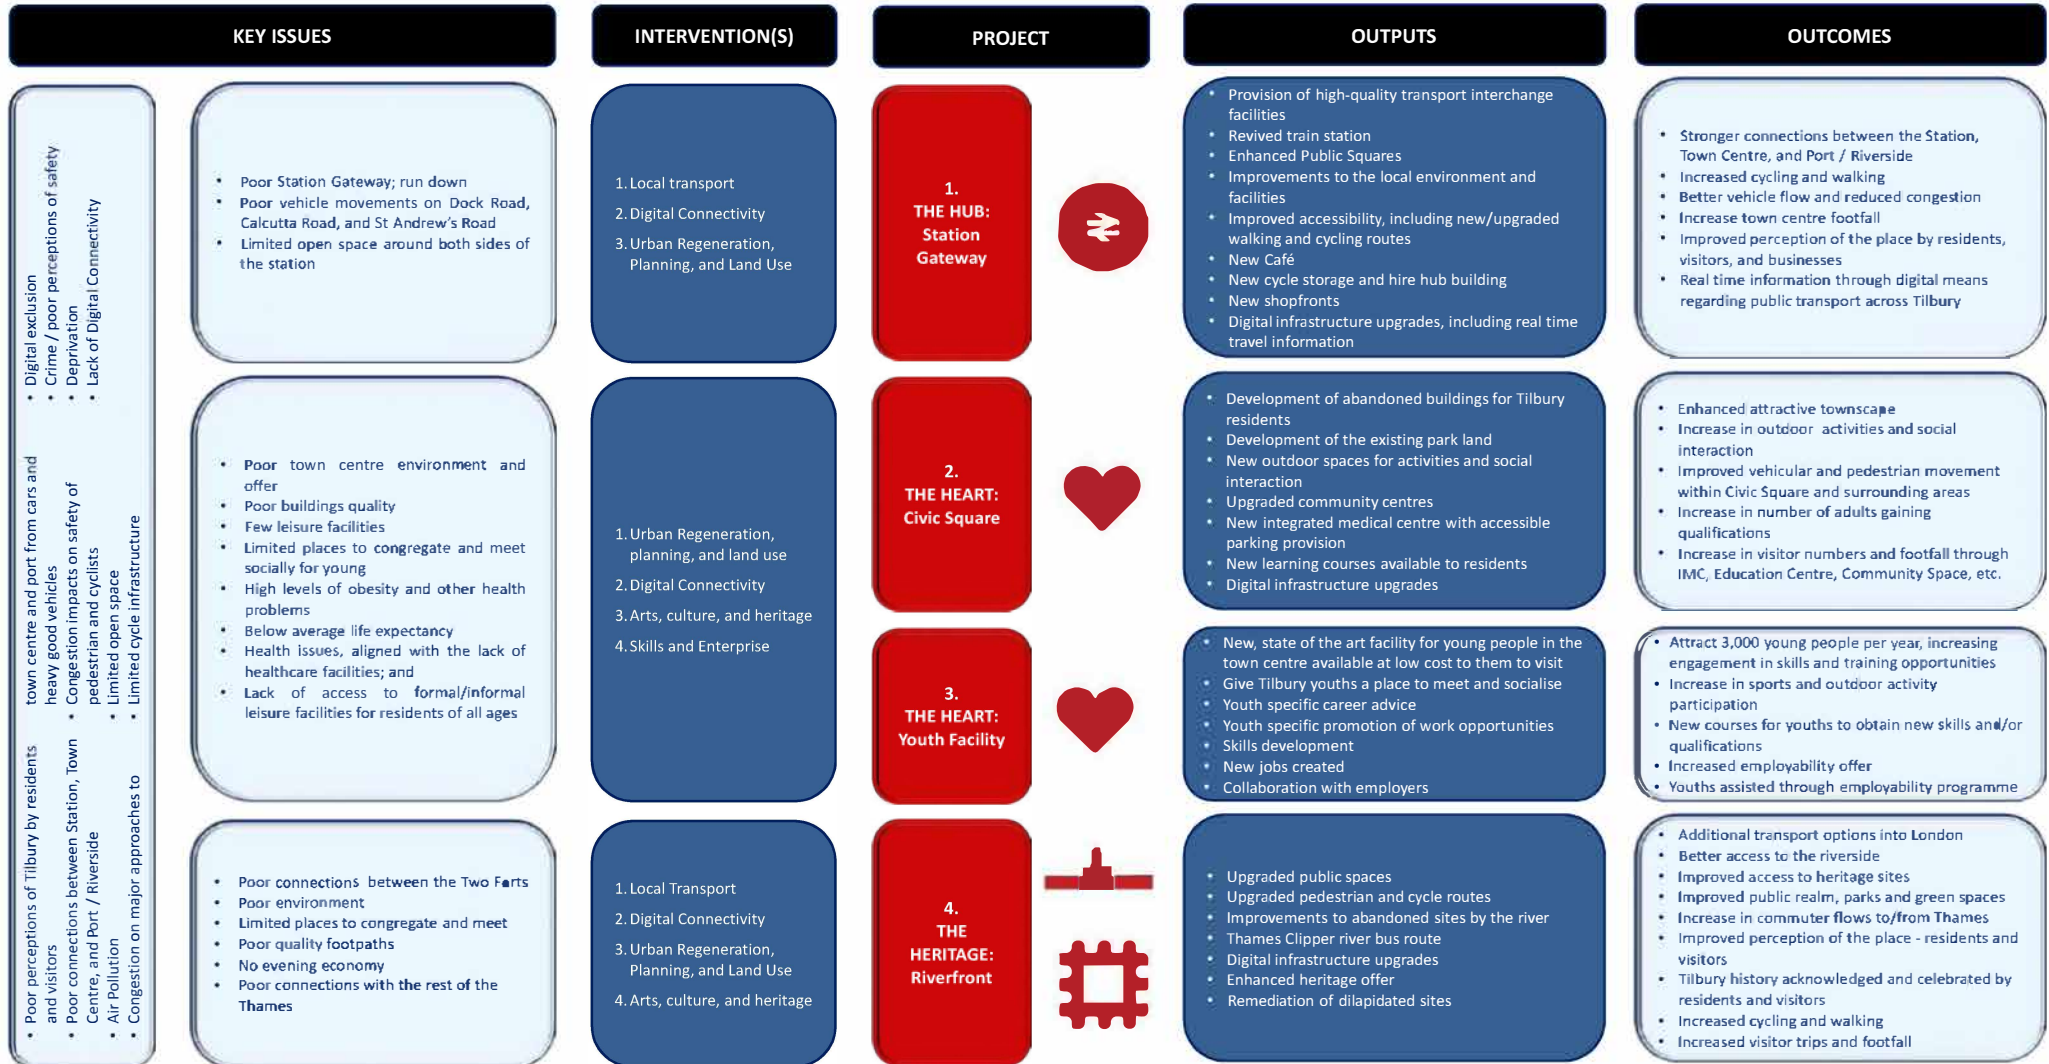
KEY ISSUES

INTERVENTION(S)

PROJECT

OUTPUTS

OUTCOMES

- Poor perceptions of Tilbury by residents and visitors
- Poor connections between Station, Town Centre, and Port / Riverside
- Air Pollution
- Congestion on major approaches to town centre and port from cars and heavy good vehicles
- Congestion impacts on safety of pedestrian and cyclists
- Limited open space
- Limited cycle infrastructure
- Digital exclusion
- Crime / poor perceptions of safety
- Deprivation
- Lack of Digital Connectivity

- Poor Station Gateway; run down
- Poor vehicle movements on Dock Road, Calcutta Road, and St Andrew's Road
- Limited open space around both sides of the station

1. Local transport
2. Digital Connectivity
3. Urban Regeneration, Planning, and Land Use

1. THE HUB: Station Gateway

- Provision of high-quality transport interchange facilities
- Revived train station
- Enhanced Public Squares
- Improvements to the local environment and facilities
- Improved accessibility, including new/upgraded walking and cycling routes
- New Café
- New cycle storage and hire hub building
- New shopfronts
- Digital infrastructure upgrades, including real time travel information

- Stronger connections between the Station, Town Centre, and Port / Riverside
- Increased cycling and walking
- Better vehicle flow and reduced congestion
- Increase town centre footfall
- Improved perception of the place by residents, visitors, and businesses
- Real time information through digital means regarding public transport across Tilbury

- Poor town centre environment and offer
- Poor buildings quality
- Few leisure facilities
- Limited places to congregate and meet socially for young
- High levels of obesity and other health problems
- Below average life expectancy
- Health issues, aligned with the lack of healthcare facilities; and
- Lack of access to formal/informal leisure facilities for residents of all ages

1. Urban Regeneration, planning, and land use
2. Digital Connectivity
3. Arts, culture, and heritage
4. Skills and Enterprise

2. THE HEART: Civic Square

- Development of abandoned buildings for Tilbury residents
- Development of the existing park land
- New outdoor spaces for activities and social interaction
- Upgraded community centres
- New integrated medical centre with accessible parking provision
- New learning courses available to residents
- Digital infrastructure upgrades

- Enhanced attractive townscape
- Increase in outdoor activities and social interaction
- Improved vehicular and pedestrian movement within Civic Square and surrounding areas
- Increase in number of adults gaining qualifications
- Increase in visitor numbers and footfall through IMC, Education Centre, Community Space, etc.

3. THE HEART: Youth Facility

- New, state of the art facility for young people in the town centre available at low cost to them to visit
- Give Tilbury youths a place to meet and socialise
- Youth specific career advice
- Youth specific promotion of work opportunities
- Skills development
- New jobs created
- Collaboration with employers

- Attract 3,000 young people per year, increasing engagement in skills and training opportunities
- Increase in sports and outdoor activity participation
- New courses for youths to obtain new skills and/or qualifications
- Increased employability offer
- Youths assisted through employability programme

- Poor connections between the Two Forts
- Poor environment
- Limited places to congregate and meet
- Poor quality footpaths
- No evening economy
- Poor connections with the rest of the Thames

1. Local Transport
2. Digital Connectivity
3. Urban Regeneration, Planning, and Land Use
4. Arts, culture, and heritage

4. THE HERITAGE: Riverfront

- Upgraded public spaces
- Upgraded pedestrian and cycle routes
- Improvements to abandoned sites by the river
- Thames Clipper river bus route
- Digital infrastructure upgrades
- Enhanced heritage offer
- Remediation of dilapidated sites

- Additional transport options into London
- Better access to the riverside
- Improved access to heritage sites
- Improved public realm, parks and green spaces
- Increase in commuter flows to/from Thames
- Improved perception of the place - residents and visitors
- Tilbury history acknowledged and celebrated by residents and visitors
- Increased cycling and walking
- Increased visitor trips and footfall